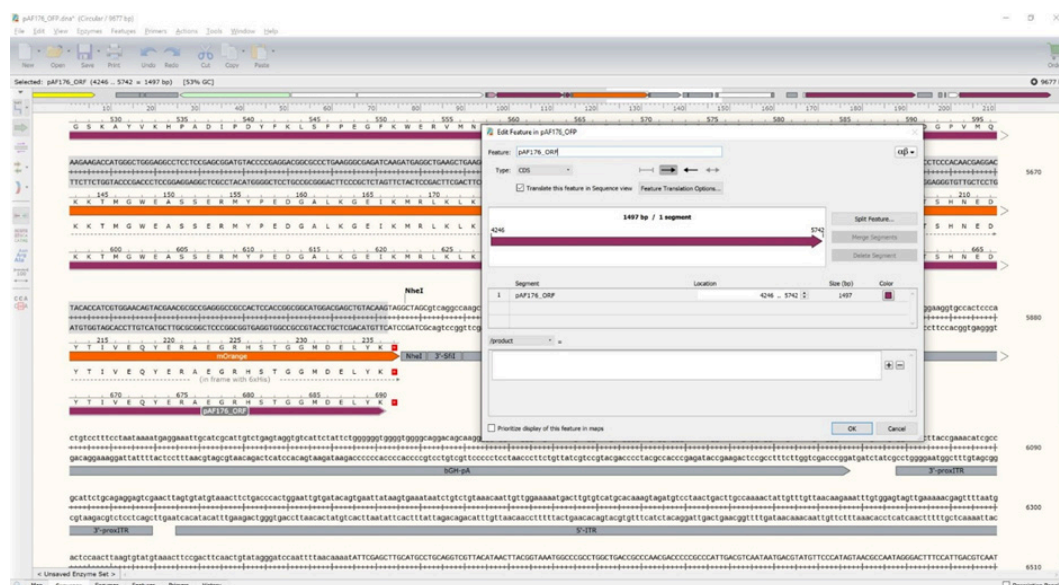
pAF176_ORF.dna* (Circular / 9677 bp)
File Edit View Enzymes Features Primers Actions Tools Window Help
New Open Save Print Undo Redo Cut Copy Paste
Selected: pAF176_ORF (4246 .. 5742 = 1497 bp) [53% GC]

Edit Feature in pAF176_ORF
Feature: pAF176_ORF
Type: CDS
Translate this feature in Sequence view   Feature Translation Options...
1497 bp / 1 segment
4246   5742
Split Feature...
Merge Segments
Delete Segment

| | Segment | Location | Size (bp) | Color |
|---|---|---|---|---|
| 1 | pAF176_ORF | 4246 .. 5742 | 1497 | |

/product
Prioritize display of this feature in maps
OK  Cancel

NheI
mOrange
NheI
3'-SfiI
(in frame with 6xHis)
pAF176_ORF
bGH-pA
3'-proxITR
5'-ITR
3'-proxITR

5670
5880
6090
6300
6510

< Unsaved Enzyme Set >